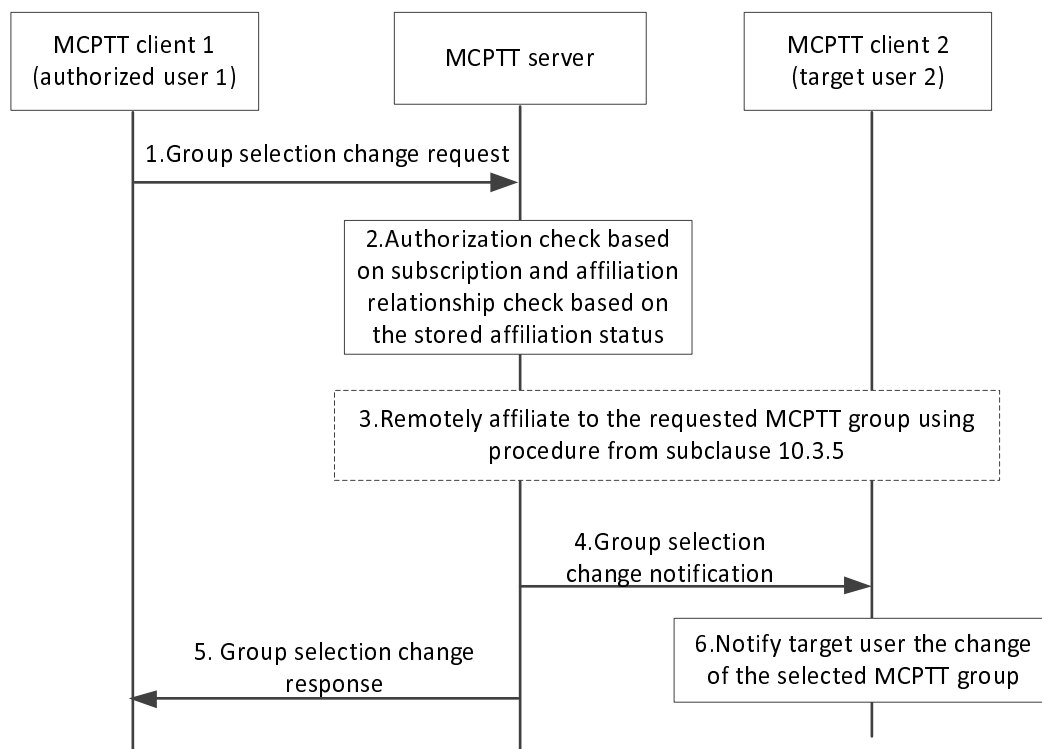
MCPTT client 1
(authorized user 1)

MCPTT server

MCPTT client 2
(target user 2)

1.Group selection change request

2.Authorization check based on subscription and affiliation relationship check based on the stored affiliation status

3.Remotely affiliate to the requested MCPTT group using procedure from subclause 10.3.5

4.Group selection change notification

6.Notify target user the change of the selected MCPTT group

5. Group selection change response